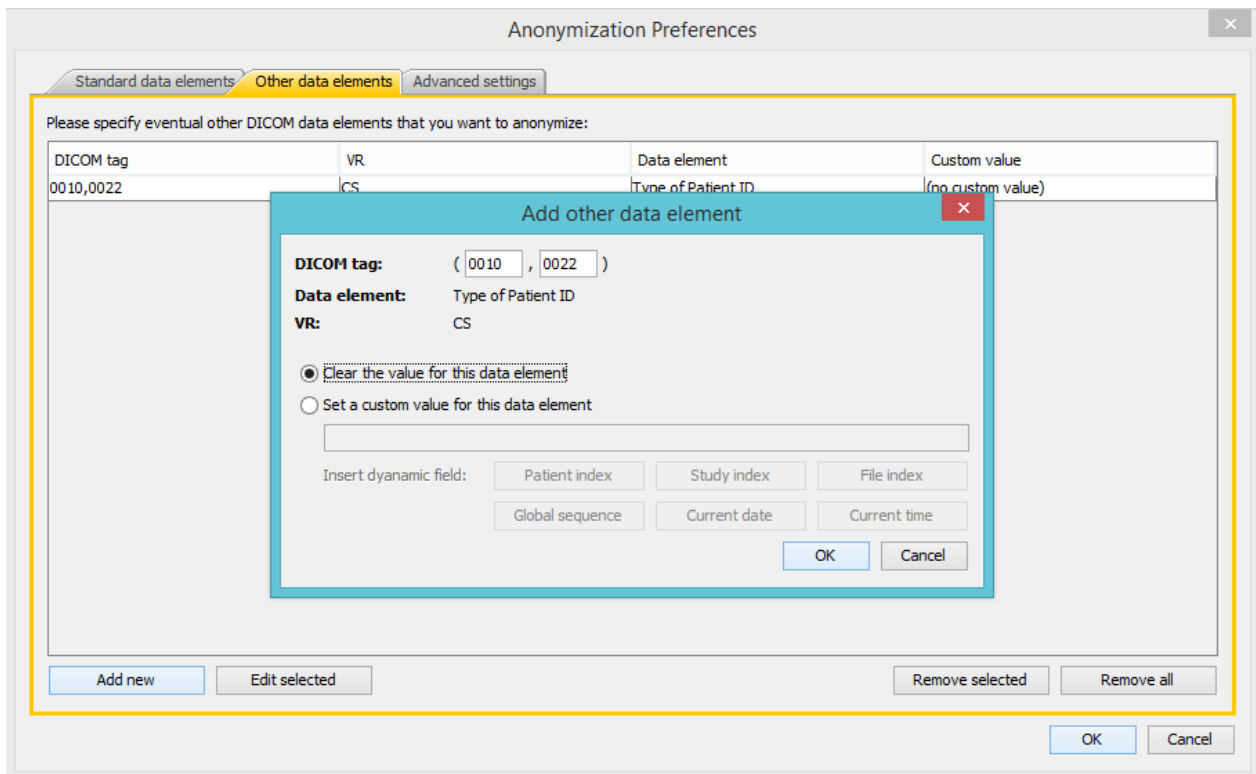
Anonymization Preferences

Standard data elements | Other data elements | Advanced settings

Please specify eventual other DICOM data elements that you want to anonymize:

| DICOM tag | VR | Data element | Custom value |
|---|---|---|---|
| 0010,0022 | CS | Type of Patient ID | (no custom value) |

Add other data element

DICOM tag: ( 0010 , 0022 )
Data element: Type of Patient ID
VR: CS

Clear the value for this data element
Set a custom value for this data element

Insert dyanamic field: Patient index | Study index | File index
Global sequence | Current date | Current time

OK | Cancel

Add new | Edit selected | Remove selected | Remove all

OK | Cancel